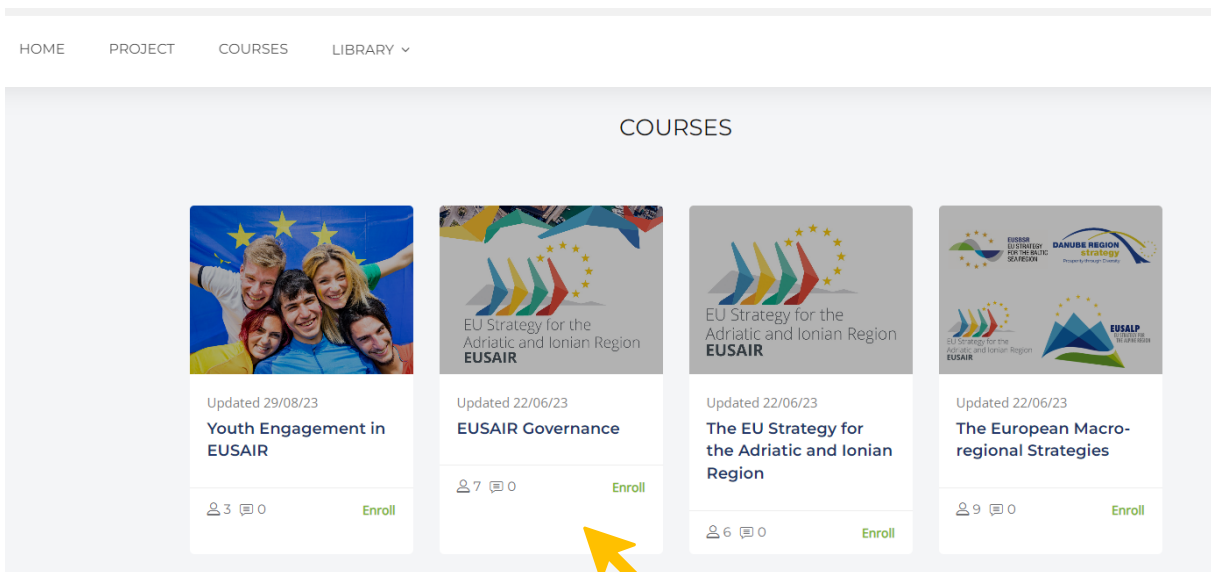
HOME PROJECT COURSES LIBRARY

COURSES

EU Strategy for the Adriatic and Ionian Region
EUSAIR

Updated 29/08/23
Youth Engagement in EUSAIR
3 0 Enroll

Updated 22/06/23
EUSAIR Governance
7 0 Enroll

EU Strategy for the Adriatic and Ionian Region
EUSAIR

Updated 22/06/23
The EU Strategy for the Adriatic and Ionian Region
6 0 Enroll

EUSBSR EU STRATEGY FOR THE BALTIC SEA REGION
DANUBE REGION strategy
EU Strategy for the Adriatic and Ionian Region EUSAIR
EUSALP

Updated 22/06/23
The European Macro-regional Strategies
9 0 Enroll